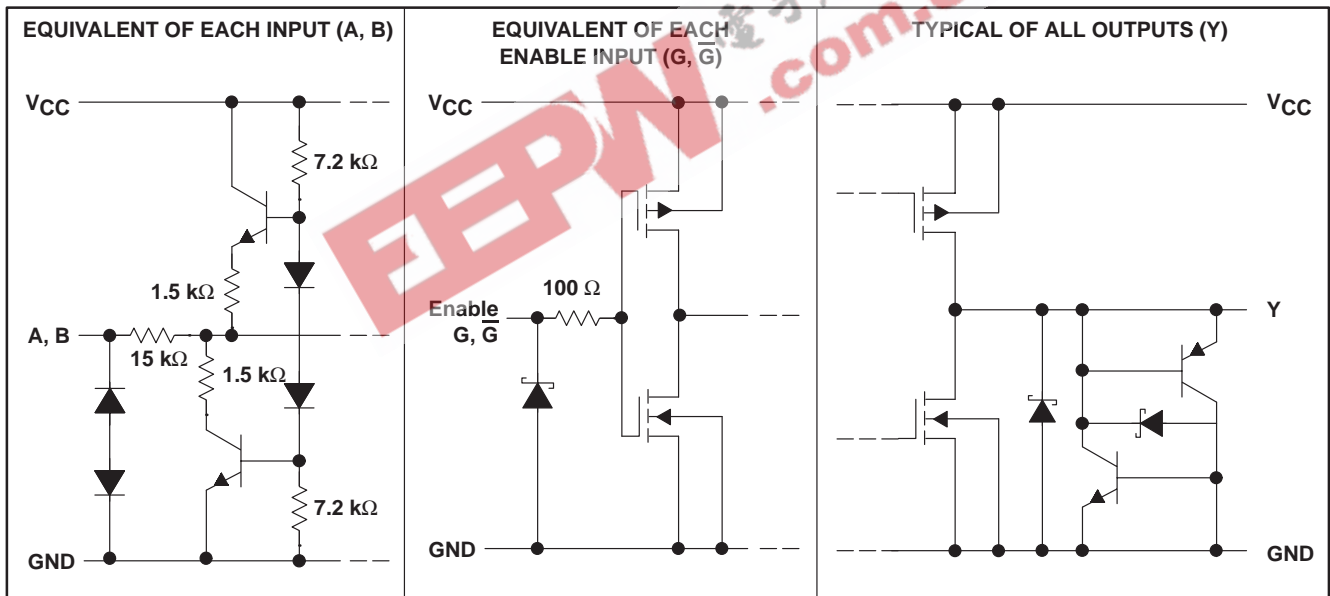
EQUIVALENT OF EACH INPUT (A, B)

$V_{CC}$

7.2 kΩ

1.5 kΩ

A, B

15 kΩ

1.5 kΩ

7.2 kΩ

GND

EQUIVALENT OF EACH ENABLE INPUT (G, $\overline{G}$)

$V_{CC}$

100 Ω

Enable G, $\overline{G}$

GND

TYPICAL OF ALL OUTPUTS (Y)

$V_{CC}$

Y

GND

EEPW .com.cn